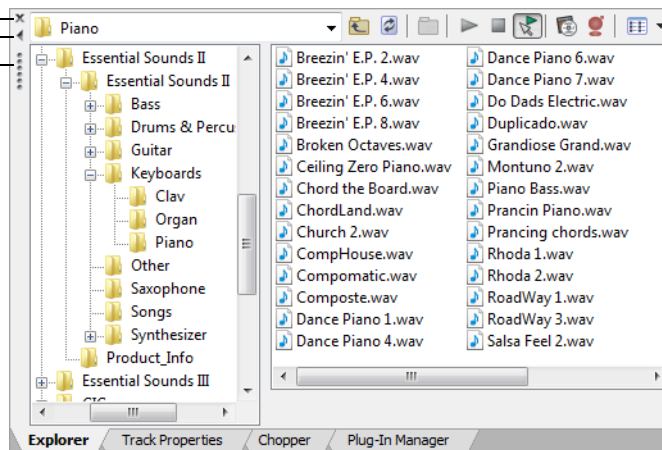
Piano

Essential Sounds II
Essential Sounds II
Bass
Drums & Percu
Guitar
Keyboards
Clav
Organ
Piano
Other
Saxophone
Songs
Synthesizer
Product_Info
Essential Sounds III
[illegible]

Breezin' E.P. 2.wav
Breezin' E.P. 4.wav
Breezin' E.P. 6.wav
Breezin' E.P. 8.wav
Broken Octaves.wav
Ceiling Zero Piano.wav
Chord the Board.wav
ChordLand.wav
Church 2.wav
CompHouse.wav
Compomatic.wav
Composte.wav
Dance Piano 1.wav
Dance Piano 4.wav

Dance Piano 6.wav
Dance Piano 7.wav
Do Dads Electric.wav
Duplicado.wav
Grandiose Grand.wav
Montuno 2.wav
Piano Bass.wav
Prancin Piano.wav
Prancing chords.wav
Rhoda 1.wav
Rhoda 2.wav
RoadWay 1.wav
RoadWay 3.wav
Salsa Feel 2.wav

Explorer | Track Properties | Chopper | Plug-In Manager